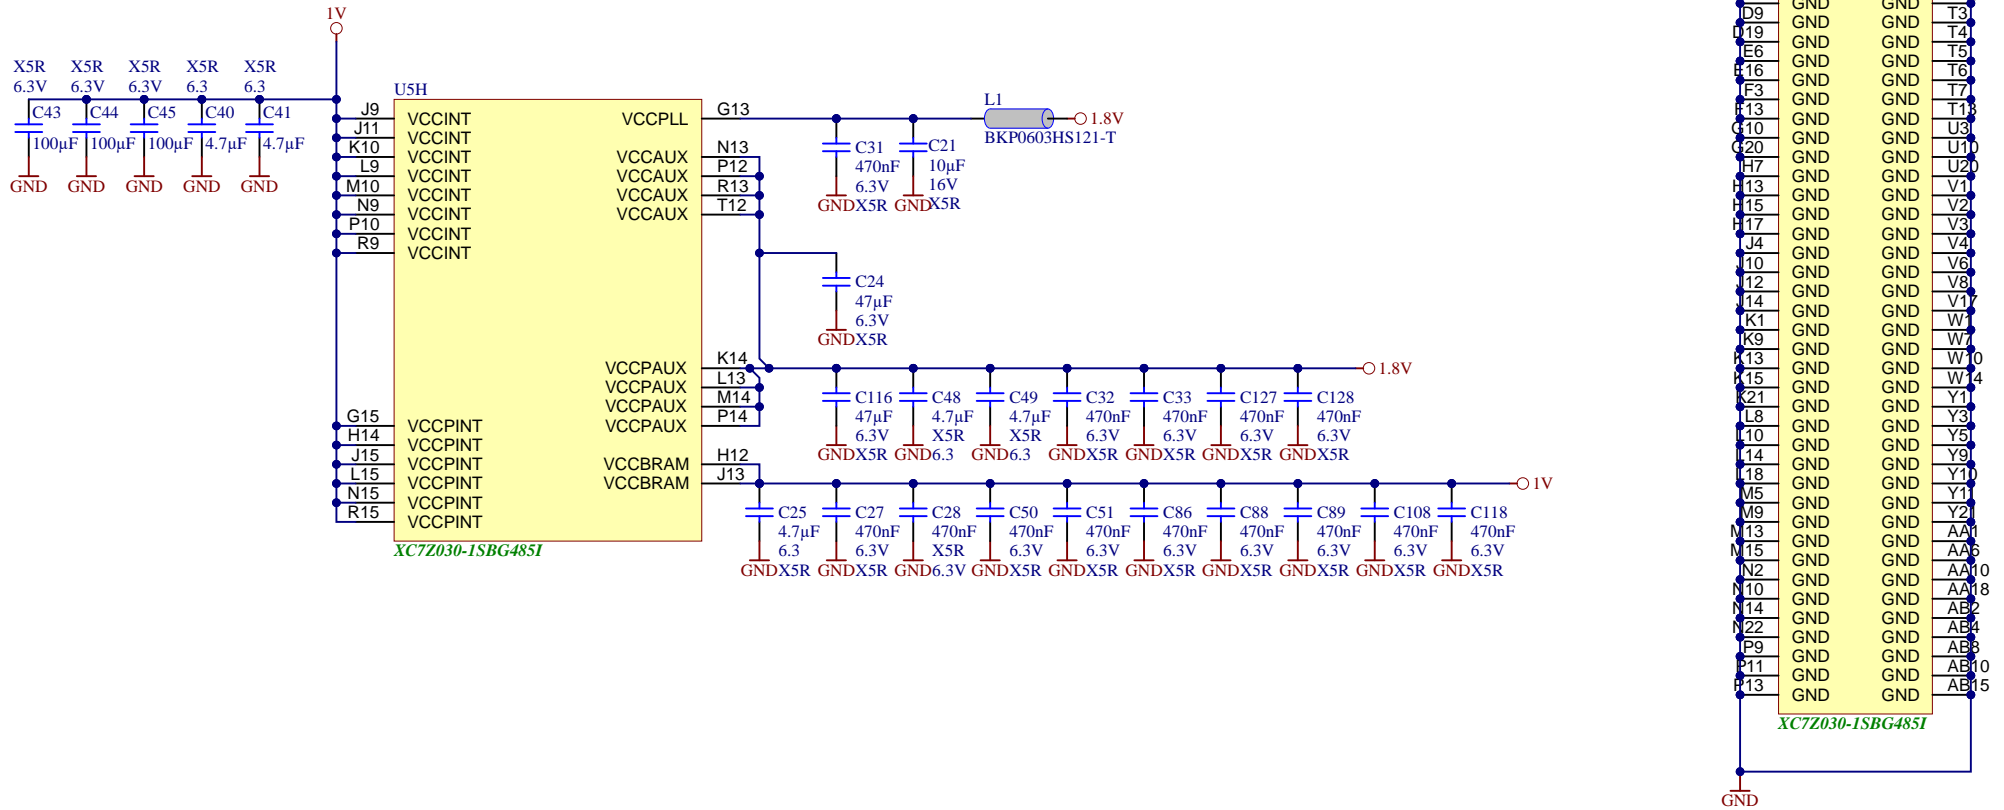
1V

X5R 6.3V C43 100µF GND
X5R 6.3V C44 100µF GND
X5R 6.3V C45 100µF GND
X5R 6.3 C40 4.7µF GND
X5R 6.3 C41 4.7µF GND

U5H

J9 VCCINT
J11 VCCINT
K10 VCCINT
L9 VCCINT
M10 VCCINT
N9 VCCINT
P10 VCCINT
R9 VCCINT

G15 VCCPINT
H14 VCCPINT
J15 VCCPINT
L15 VCCPINT
N15 VCCPINT
R15 VCCPINT

VCCPLL G13
VCCAUX N13
VCCAUX P12
VCCAUX R13
VCCAUX T12

VCCPAUX K14
VCCPAUX L13
VCCPAUX M14
VCCPAUX P14

VCCBRAM H12
VCCBRAM J13

XC7Z030-1SBG485I

L1 BKP0603HS121-T 1.8V

C31 470nF 6.3V GND X5R
C21 10µF 16V GND X5R

C24 47µF 6.3V GND X5R

1.8V
C116 47µF 6.3V GND X5R
C48 4.7µF X5R GND 6.3
C49 4.7µF X5R GND 6.3
C32 470nF 6.3V GND X5R
C33 470nF 6.3V GND X5R
C127 470nF 6.3V GND X5R
C128 470nF 6.3V GND X5R

1V
C25 4.7µF 6.3 GND X5R
C27 470nF 6.3V GND X5R
C28 470nF X5R GND 6.3V
C50 470nF 6.3V GND X5R
C51 470nF 6.3V GND X5R
C86 470nF 6.3V GND X5R
C88 470nF 6.3V GND X5R
C89 470nF 6.3V GND X5R
C108 470nF 6.3V GND X5R
C118 470nF 6.3V GND X5R

D9 GND GND T3
D19 GND GND T4
E6 GND GND T5
E16 GND GND T6
F3 GND GND T7
F13 GND GND T18
G10 GND GND U3
G20 GND GND U10
H7 GND GND U20
H13 GND GND V1
H15 GND GND V2
H17 GND GND V3
J4 GND GND V4
J10 GND GND V6
J12 GND GND V8
J14 GND GND V17
K1 GND GND W1
K9 GND GND W7
K13 GND GND W10
K15 GND GND W14
K21 GND GND Y1
L8 GND GND Y3
L10 GND GND Y5
L14 GND GND Y9
L18 GND GND Y10
M5 GND GND Y11
M9 GND GND Y21
M13 GND GND AA1
M15 GND GND AA6
N2 GND GND AA10
N10 GND GND AA18
N14 GND GND AB2
N22 GND GND AB4
P9 GND GND AB8
P11 GND GND AB10
P13 GND GND AB15

XC7Z030-1SBG485I
GND